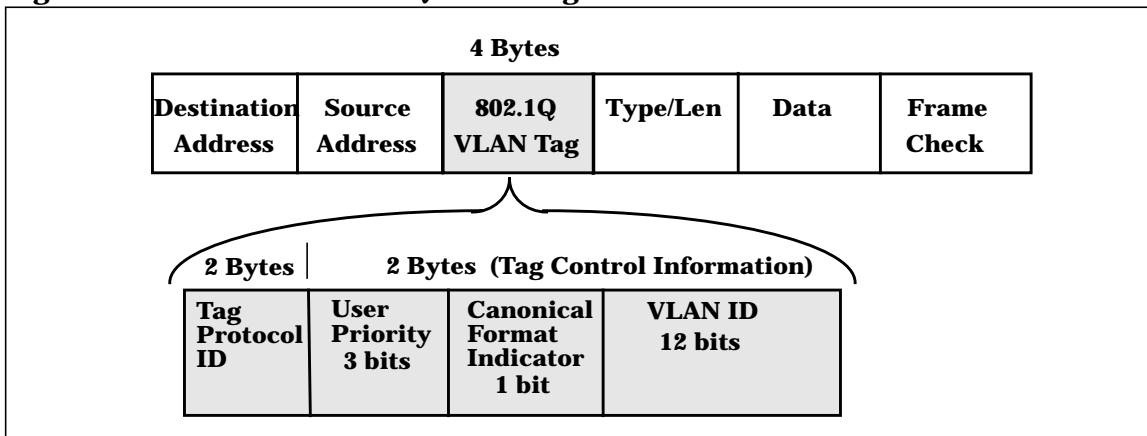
4 Bytes

| Destination Address | Source Address | 802.1Q VLAN Tag | Type/Len | Data | Frame Check |
|---|---|---|---|---|---|

2 Bytes

2 Bytes (Tag Control Information)

| Tag Protocol ID | User Priority 3 bits | Canonical Format Indicator 1 bit | VLAN ID 12 bits |
|---|---|---|---|